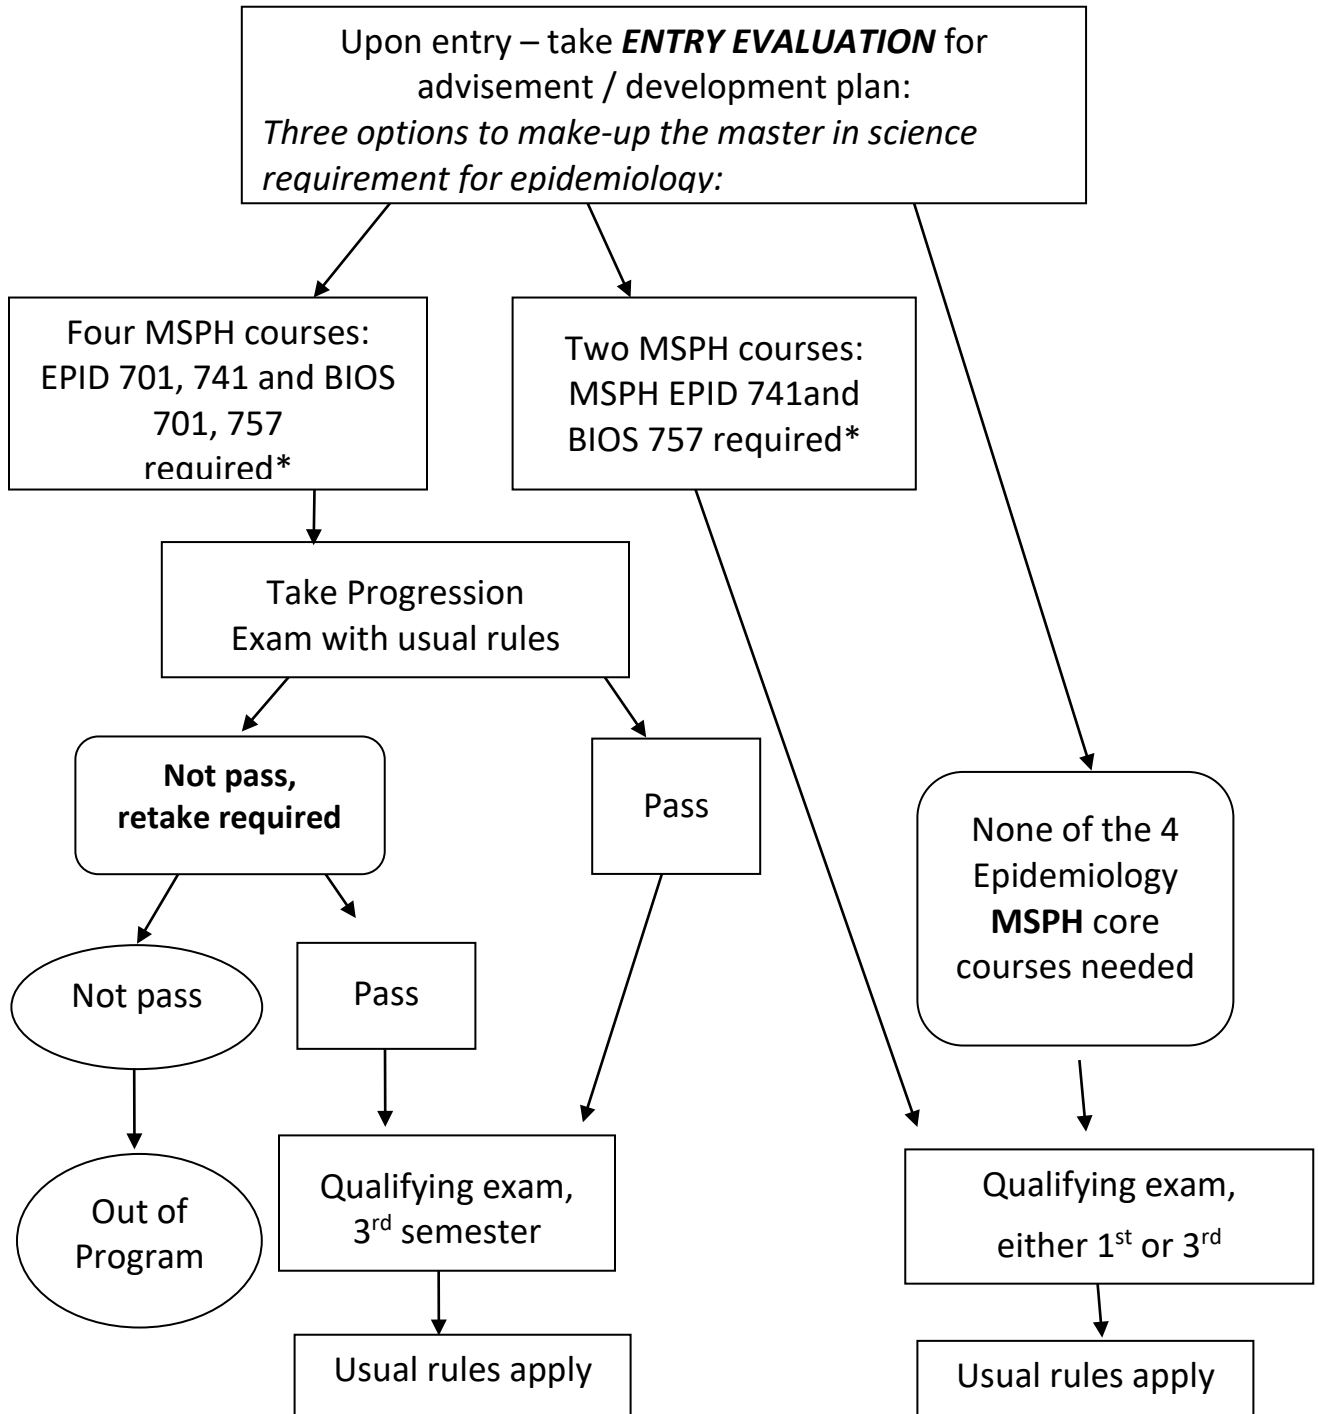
Upon entry – take ***ENTRY EVALUATION*** for advisement / development plan:
*Three options to make-up the master in science requirement for epidemiology:*

Four MSPH courses: EPID 701, 741 and BIOS 701, 757 required*

Two MSPH courses: MSPH EPID 741and BIOS 757 required*

Take Progression Exam with usual rules

**Not pass, retake required**

Pass

None of the 4 Epidemiology **MSPH** core courses needed

Not pass

Pass

Out of Program

Qualifying exam, 3$^{rd}$ semester

Qualifying exam, either 1$^{st}$ or 3$^{rd}$

Usual rules apply

Usual rules apply